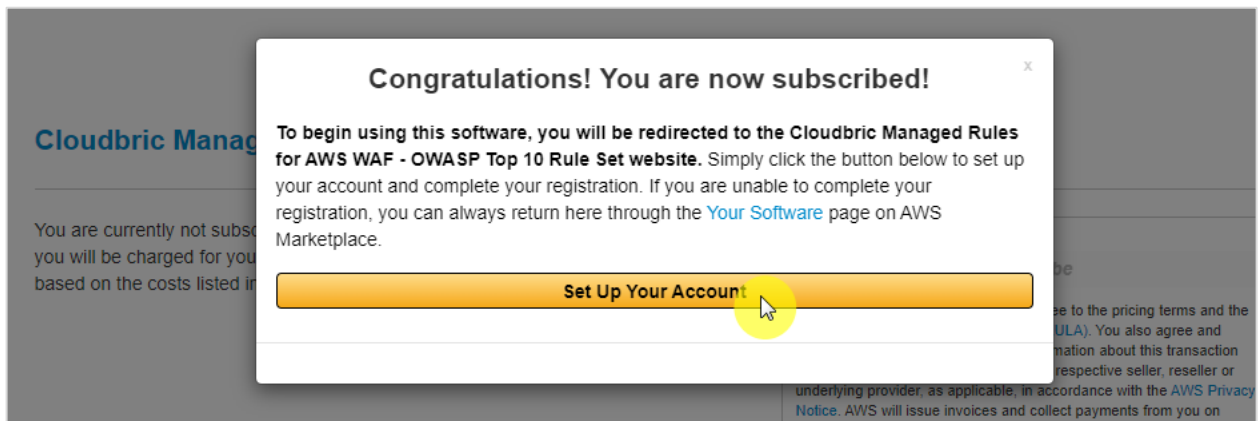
Cloudbric Manag

You are currently not subsc you will be charged for you based on the costs listed in

Congratulations! You are now subscribed!

x

**To begin using this software, you will be redirected to the Cloudbric Managed Rules for AWS WAF - OWASP Top 10 Rule Set website.** Simply click the button below to set up your account and complete your registration. If you are unable to complete your registration, you can always return here through the Your Software page on AWS Marketplace.

Set Up Your Account

be

ee to the pricing terms and the ULA). You also agree and mation about this transaction respective seller, reseller or underlying provider, as applicable, in accordance with the AWS Privacy Notice. AWS will issue invoices and collect payments from you on